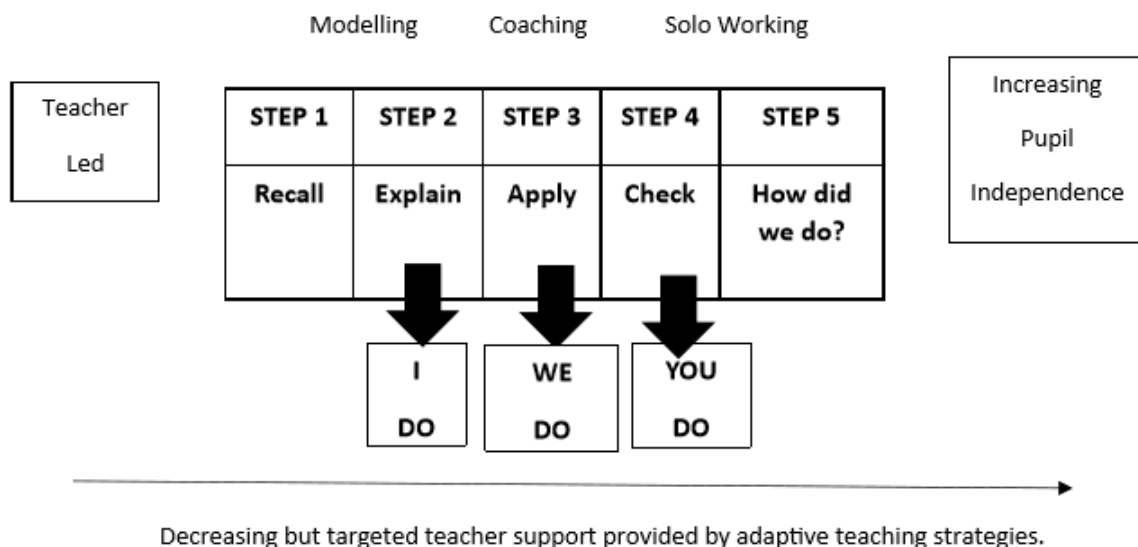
Modelling Coaching Solo Working

Teacher Led

| STEP 1 | STEP 2 | STEP 3 | STEP 4 | STEP 5 |
|---|---|---|---|---|
| Recall | Explain | Apply | Check | How did we do? |

Increasing Pupil Independence

I DO

WE DO

YOU DO

Decreasing but targeted teacher support provided by adaptive teaching strategies.